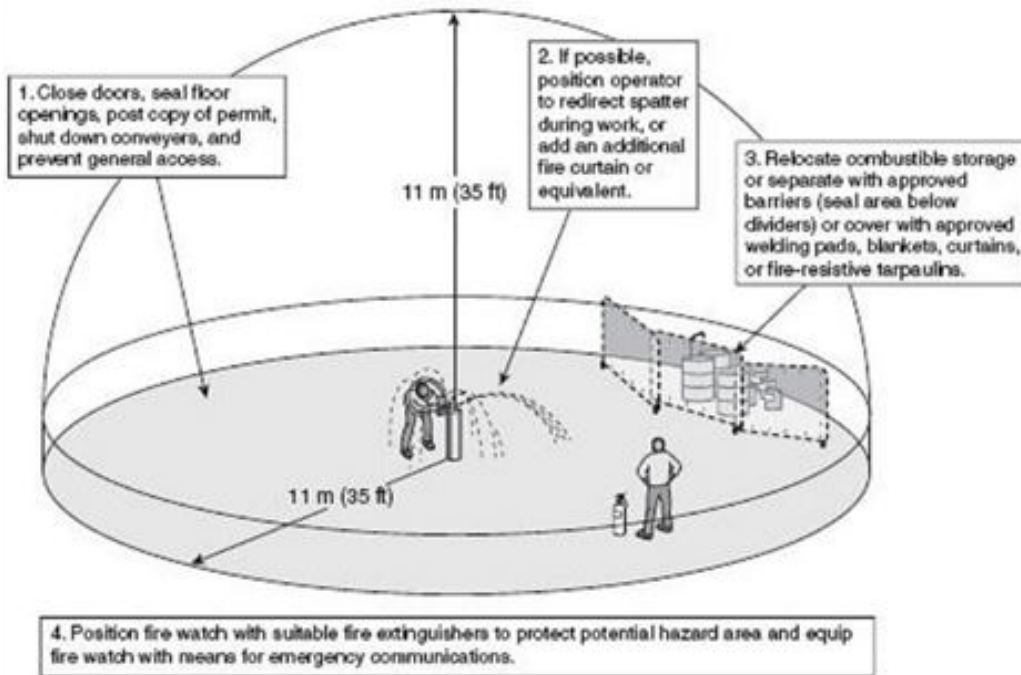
1. Close doors, seal floor openings, post copy of permit, shut down conveyers, and prevent general access.

11 m (35 ft)

2. If possible, position operator to redirect spatter during work, or add an additional fire curtain or equivalent.

3. Relocate combustible storage or separate with approved barriers (seal area below dividers) or cover with approved welding pads, blankets, curtains, or fire-resistive tarpaulins.

11 m (35 ft)

4. Position fire watch with suitable fire extinguishers to protect potential hazard area and equip fire watch with means for emergency communications.